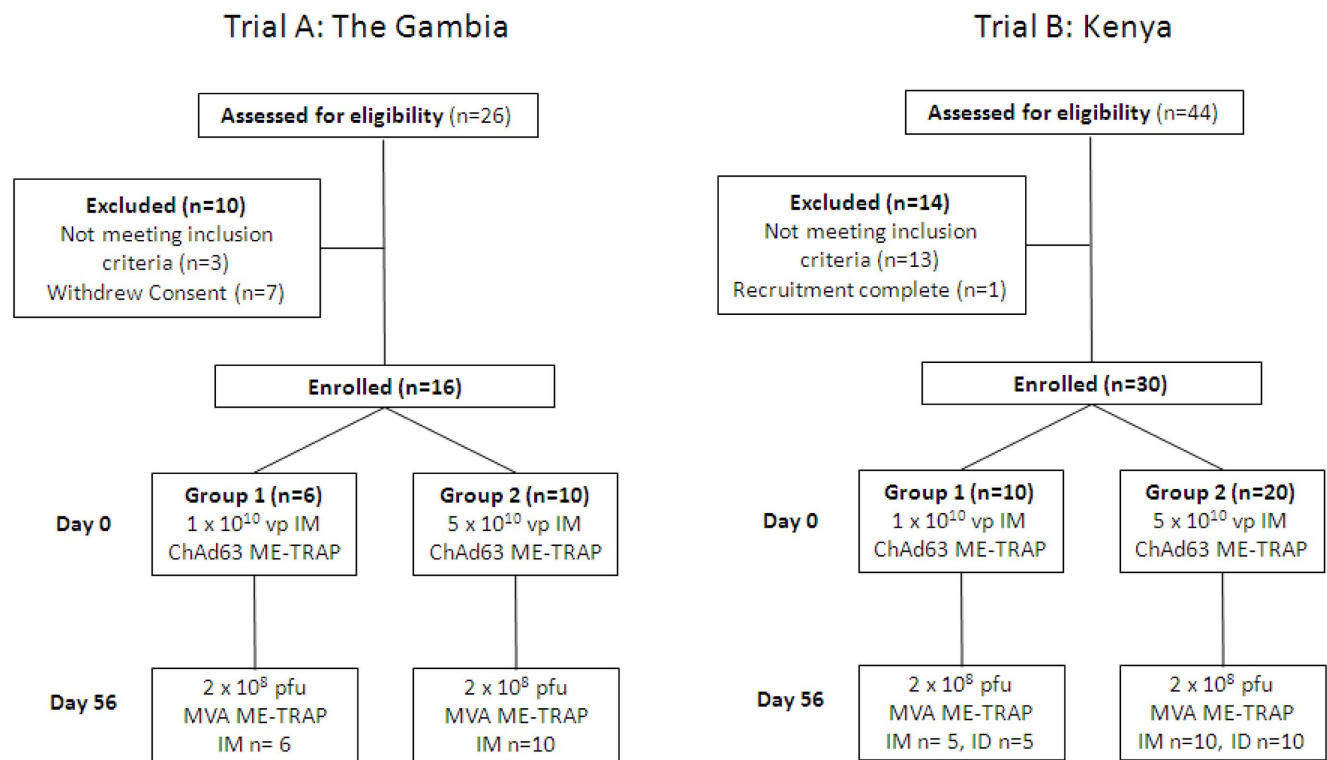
Trial A: The Gambia

Assessed for eligibility (n=26)

Excluded (n=10)
Not meeting inclusion criteria (n=3)
Withdrew Consent (n=7)

Enrolled (n=16)

Day 0

Group 1 (n=6)
1 x $10^{10}$ vp IM
ChAd63 ME-TRAP

Group 2 (n=10)
5 x $10^{10}$ vp IM
ChAd63 ME-TRAP

Day 56

2 x $10^{8}$ pfu
MVA ME-TRAP
IM n= 6

2 x $10^{8}$ pfu
MVA ME-TRAP
IM n=10

Trial B: Kenya

Assessed for eligibility (n=44)

Excluded (n=14)
Not meeting inclusion criteria (n=13)
Recruitment complete (n=1)

Enrolled (n=30)

Day 0

Group 1 (n=10)
1 x $10^{10}$ vp IM
ChAd63 ME-TRAP

Group 2 (n=20)
5 x $10^{10}$ vp IM
ChAd63 ME-TRAP

Day 56

2 x $10^{8}$ pfu
MVA ME-TRAP
IM n= 5, ID n=5

2 x $10^{8}$ pfu
MVA ME-TRAP
IM n=10, ID n=10